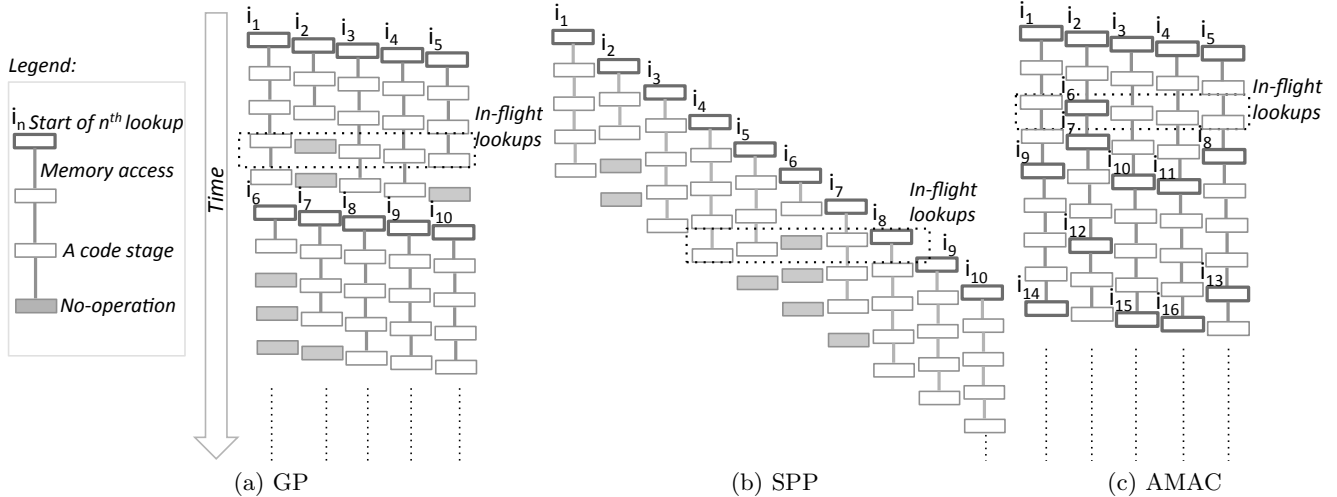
Legend:

$i_n$ Start of $n^{th}$ lookup

Memory access

A code stage

No-operation

Time

$i_1$ $i_2$ $i_3$ $i_4$ $i_5$

In-flight lookups

$i_6$ $i_7$ $i_8$ $i_9$ $i_{10}$

(a) GP

$i_1$ $i_2$ $i_3$ $i_4$ $i_5$ $i_6$ $i_7$

In-flight lookups

$i_8$ $i_9$ $i_{10}$

(b) SPP

$i_1$ $i_2$ $i_3$ $i_4$ $i_5$

In-flight lookups

$i_6$ $i_7$ $i_8$ $i_9$ $i_{10}$ $i_{11}$ $i_{12}$ $i_{13}$ $i_{14}$ $i_{15}$ $i_{16}$

(c) AMAC